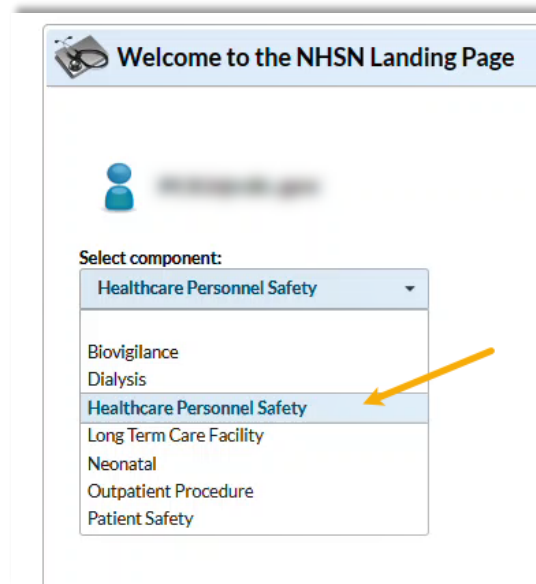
Welcome to the NHSN Landing Page

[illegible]

Select component:

Healthcare Personnel Safety

Biovigilance
Dialysis
Healthcare Personnel Safety
Long Term Care Facility
Neonatal
Outpatient Procedure
Patient Safety